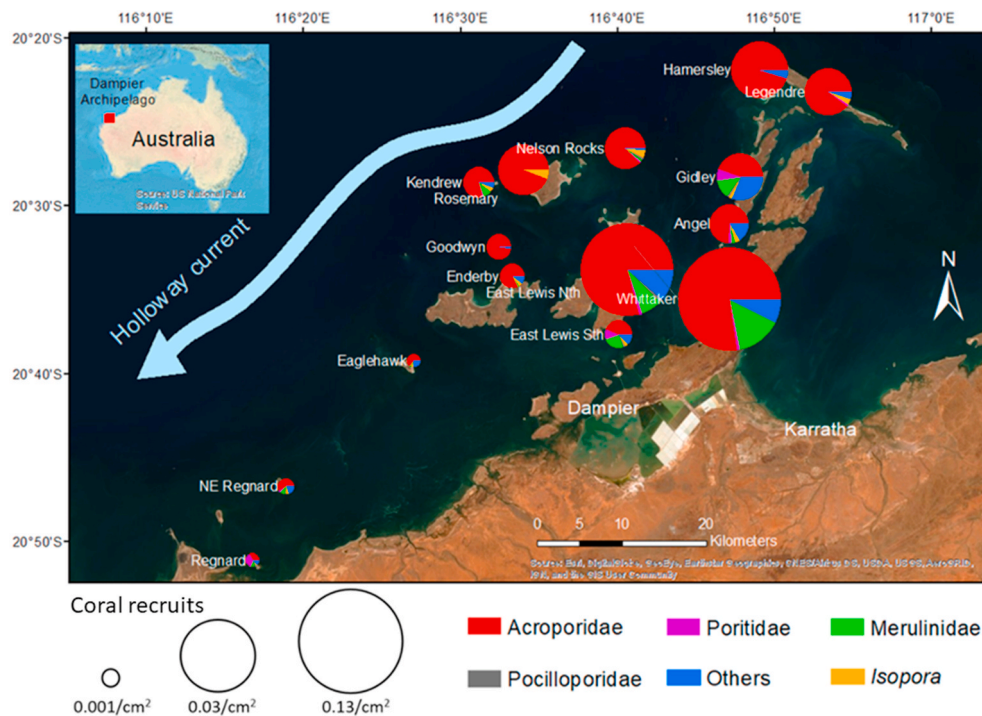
116°10'E 116°20'E 116°30'E 116°40'E 116°50'E 117°0'E

20°20'S
20°30'S
20°40'S
20°50'S

Dampier Archipelago
Australia
Source: GS National Park Service

Holloway current

Hamersley
Legendre
Nelson Rocks
Kendrew
Rosemary
Gidley
Angel
Goodwyn
Enderby
East Lewis Nth
Whittaker
East Lewis Sth
Eaglehawk
Dampier
Karratha
NE Regnard
Regnard
N

0 5 10 20
Kilometers

Source: Esri, DigitalGlobe, GeoEye, Earthstar Geographics, CNES/Airbus DS, USDA, USGS, AeroGRID, IGN, and the GIS User Community

Coral recruits
0.001/cm$^2$
0.03/cm$^2$
0.13/cm$^2$

Acroporidae
Poritidae
Merulinidae
Pocilloporidae
Others
*Isopora*